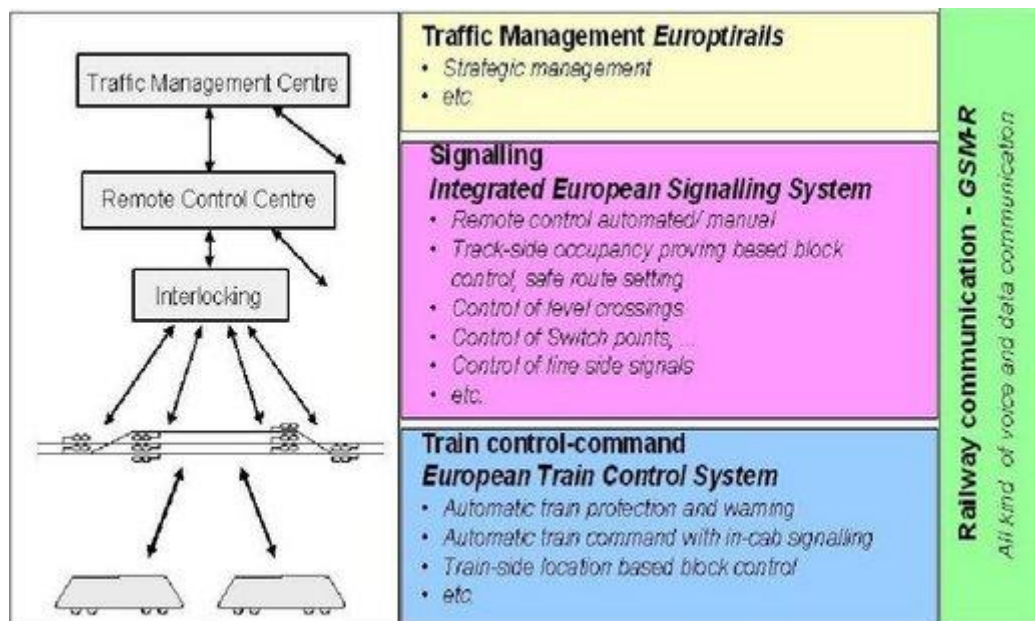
Traffic Management Centre

Remote Control Centre

Interlocking

Traffic Management *Europtirails*
• Strategic management
• etc

Signalling
*Integrated European Signalling System*
• Remote control automated/ manual
• Track-side occupancy proving based block control, safe route setting
• Control of level crossings
• Control of Switch points, ...
• Control of line side signals
• etc.

Train control-command
*European Train Control System*
• Automatic train protection and warning
• Automatic train command with in-cab signalling
• Train-side location based block control
• etc

Railway communication - *GSM-R*
All kind of voice and data communication